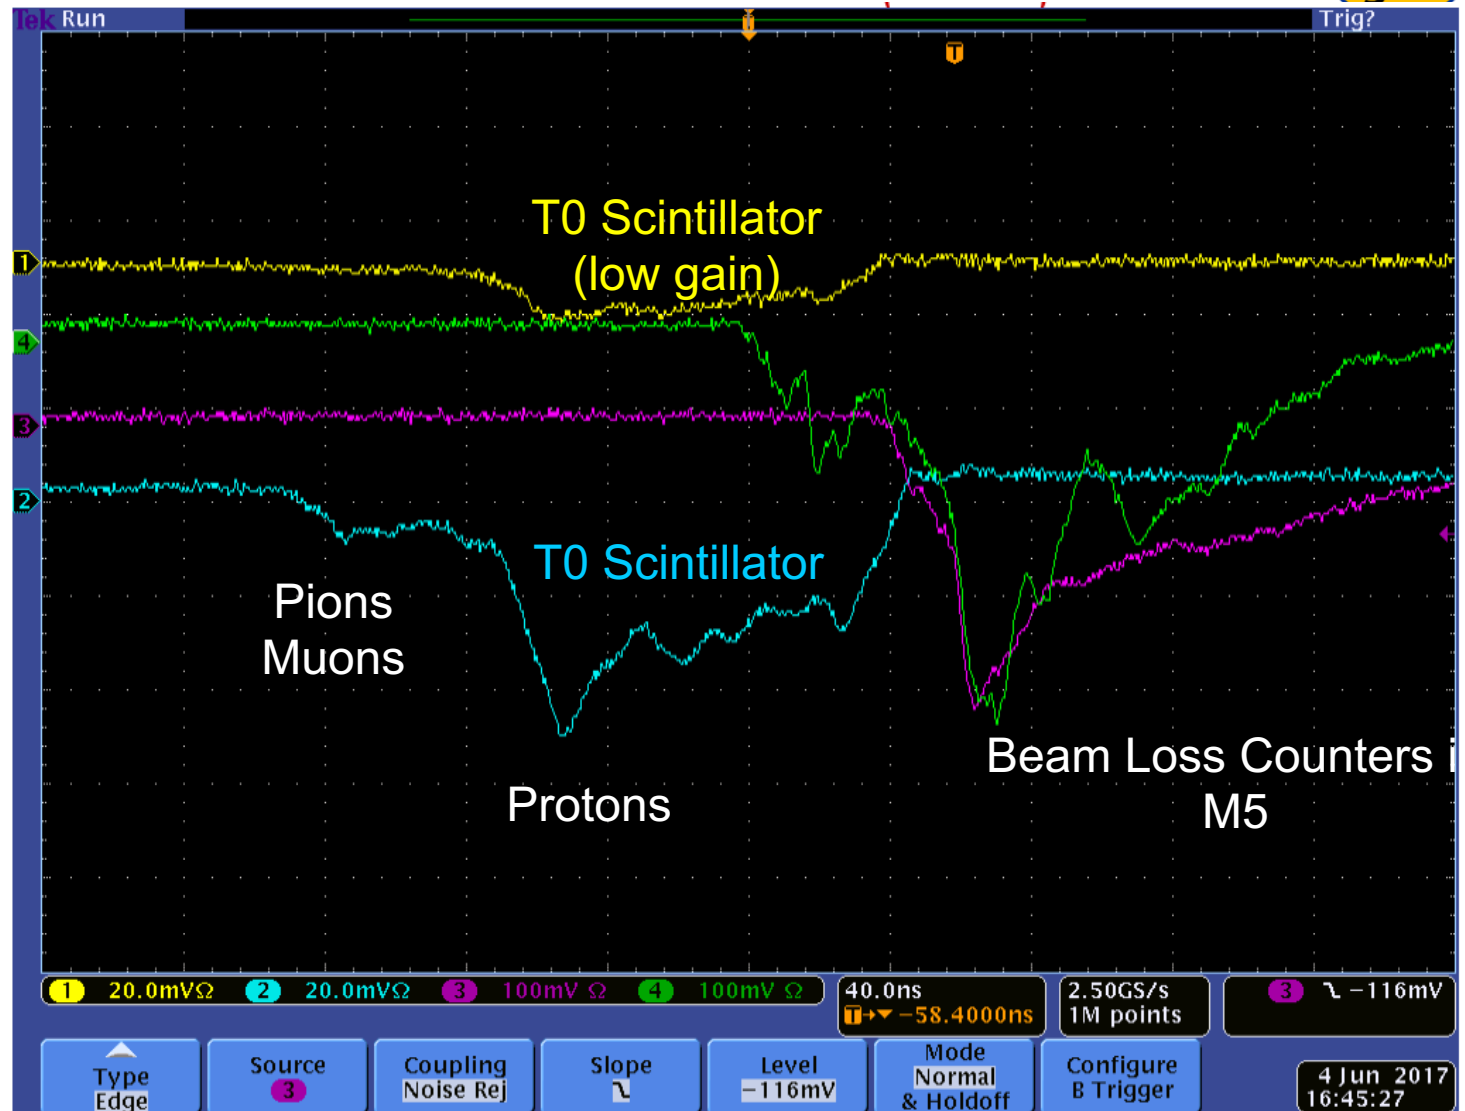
Tek Run

Trig?

T

T0 Scintillator (low gain)

1

4

3

2

T0 Scintillator

Pions
Muons

Protons

Beam Loss Counters i
M5

1 20.0mVΩ 2 20.0mVΩ 3 100mV Ω 4 100mV Ω

40.0ns
T→▾ −58.4000ns

2.50GS/s
1M points

3 ↘ −116mV

Type
Edge

Source
3

Coupling
Noise Rej

Slope
↘

Level
−116mV

Mode
Normal
& Holdoff

Configure
B Trigger

4 Jun 2017
16:45:27